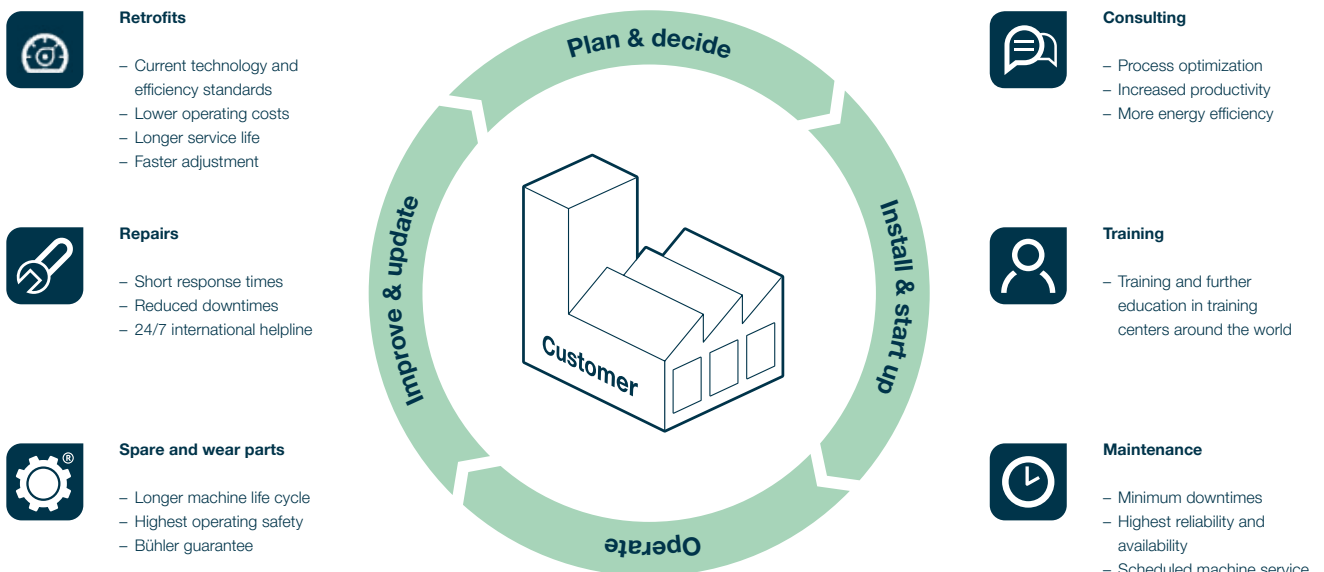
Retrofits

– Current technology and efficiency standards
– Lower operating costs
– Longer service life
– Faster adjustment

Repairs

– Short response times
– Reduced downtimes
– 24/7 international helpline

Spare and wear parts

– Longer machine life cycle
– Highest operating safety
– Bühler guarantee

Plan & decide

Install & start up

Operate

Improve & update

Customer

Consulting

– Process optimization
– Increased productivity
– More energy efficiency

Training

– Training and further education in training centers around the world

Maintenance

– Minimum downtimes
– Highest reliability and availability
– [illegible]